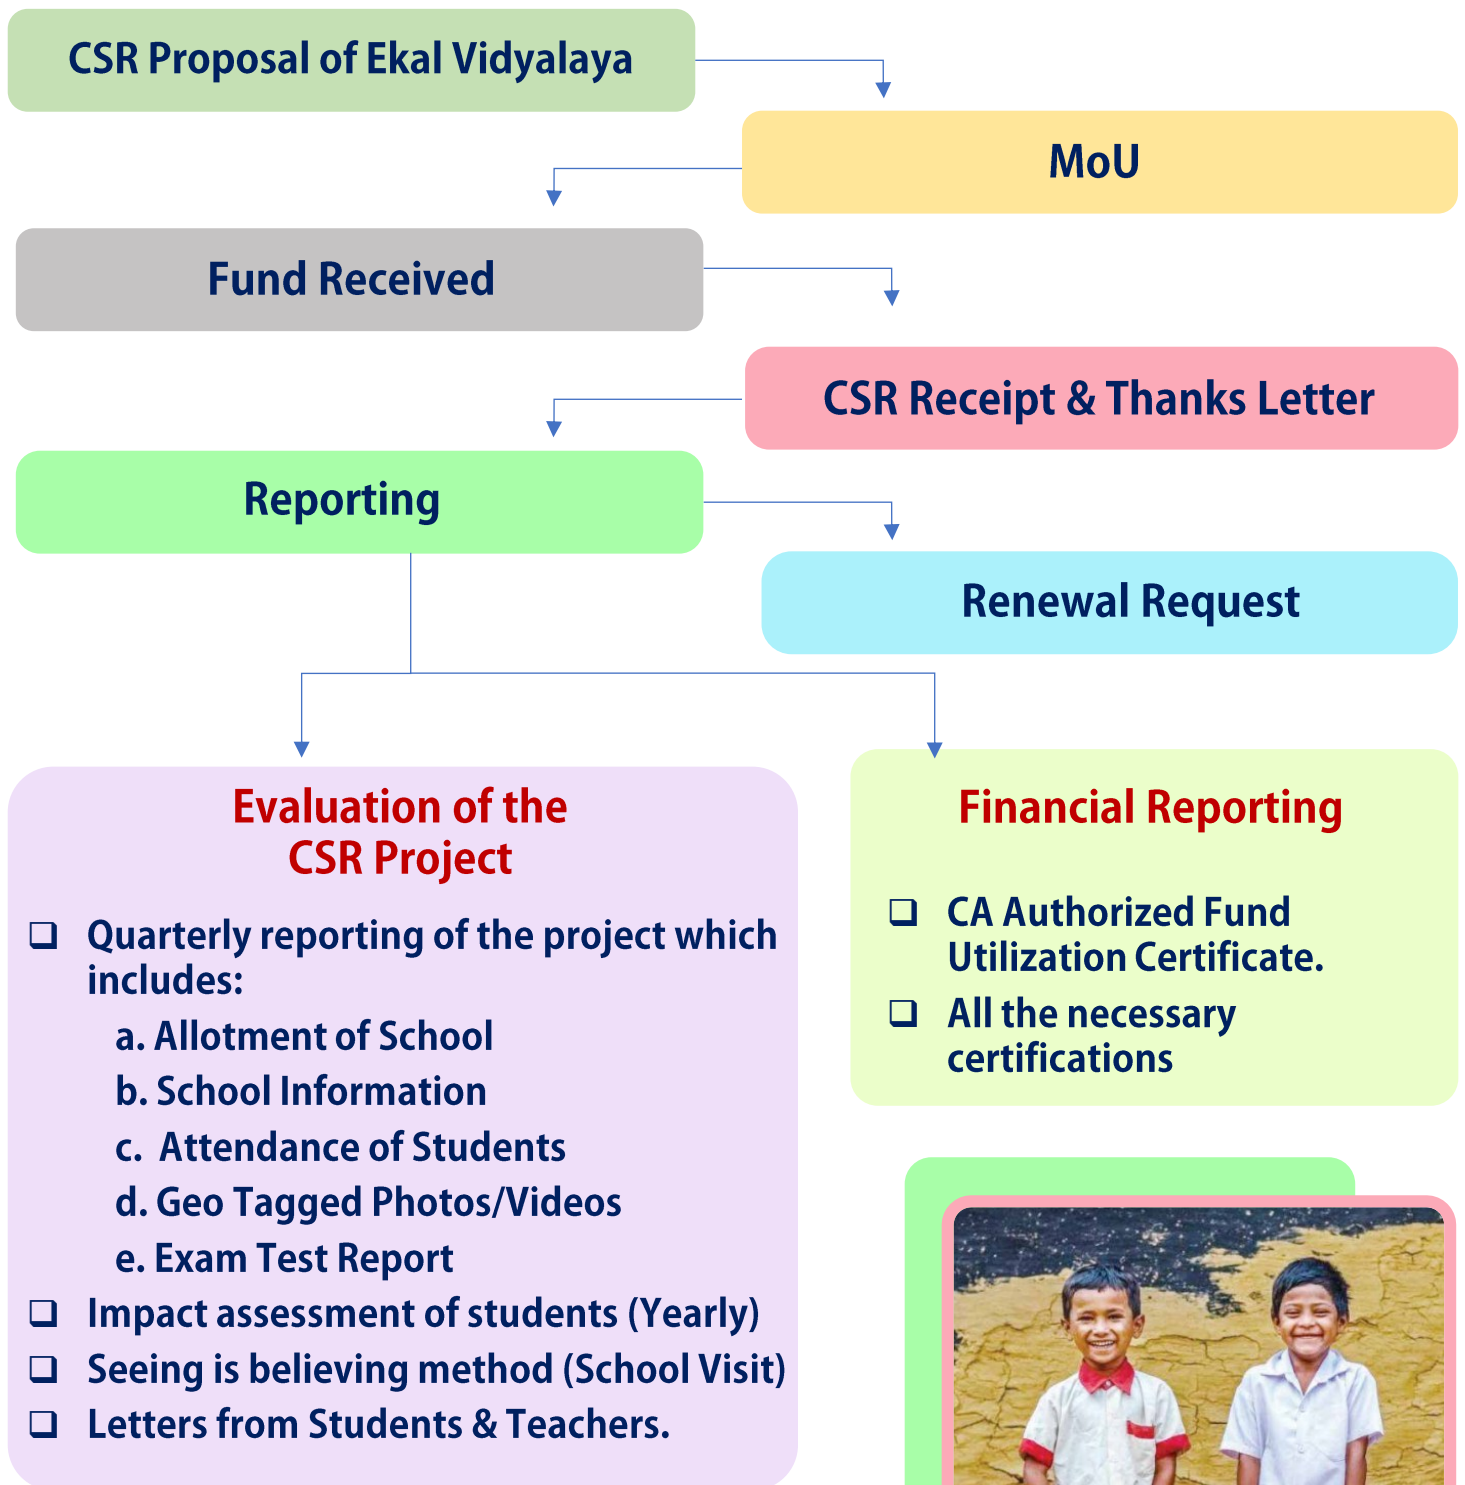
CSR Proposal of Ekal Vidyalaya

MoU

Fund Received

CSR Receipt & Thanks Letter

Reporting

Renewal Request

Evaluation of the CSR Project

❑ Quarterly reporting of the project which includes:

a. Allotment of School

b. School Information

c. Attendance of Students

d. Geo Tagged Photos/Videos

e. Exam Test Report

❑ Impact assessment of students (Yearly)

❑ Seeing is believing method (School Visit)

❑ Letters from Students & Teachers.

Financial Reporting

❑ CA Authorized Fund Utilization Certificate.

❑ All the necessary certifications